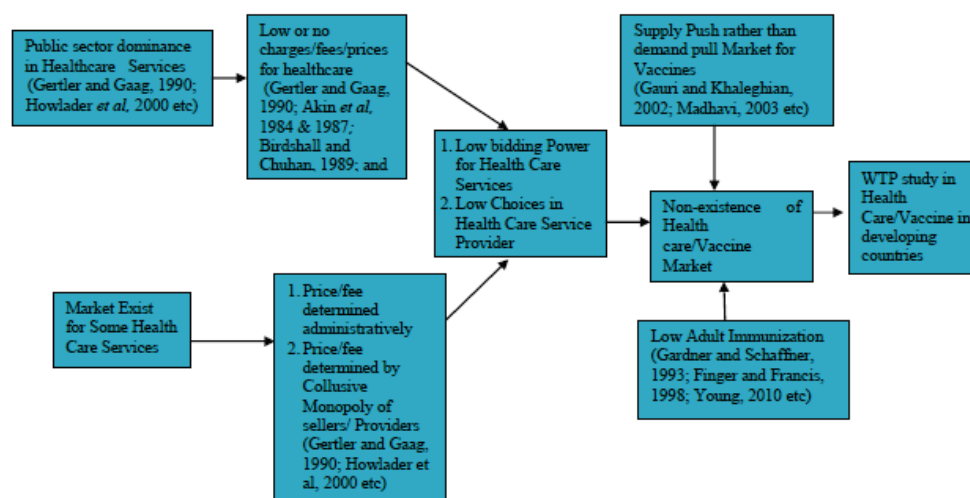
Public sector dominance in Healthcare Services (Gertler and Gaag, 1990; Howlader *et al*, 2000 etc)

Low or no charges/fees/prices for healthcare (Gertler and Gaag, 1990; Akin *et al*, 1984 & 1987; Birdshall and Chuhan, 1989; and

Supply Push rather than demand pull Market for Vaccines (Gauri and Khaleghian, 2002; Madhavi, 2003 etc)

1. Low bidding Power for Health Care Services
2. Low Choices in Health Care Service Provider

Non-existence of Health care/Vaccine Market

WTP study in Health Care/Vaccine in developing countries

Market Exist for Some Health Care Services

1. Price/fee determined administratively
2. Price/fee determined by Collusive Monopoly of sellers/ Providers (Gertler and Gaag, 1990; Howlader et al, 2000 etc)

Low Adult Immunization (Gardner and Schaffner, 1993; Finger and Francis, 1998; Young, 2010 etc)